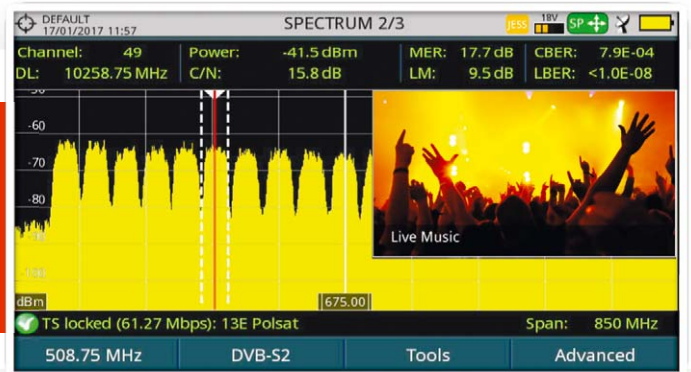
DEFAULT
17/01/2017 11:57

SPECTRUM 2/3

JESS 18V SP

Channel: 49
DL: 10258.75 MHz

Power: -41.5 dBm
C/N: 15.8 dB

MER: 17.7 dB
LM: 9.5 dB

CBER: 7.9E-04
LBER: <1.0E-08

-50
-60
-70
-80
-90
-100

Live Music

dBm

675.00

TS locked (61.27 Mbps): 13E Polsat

Span: 850 MHz

508.75 MHz

DVB-S2

Tools

Advanced